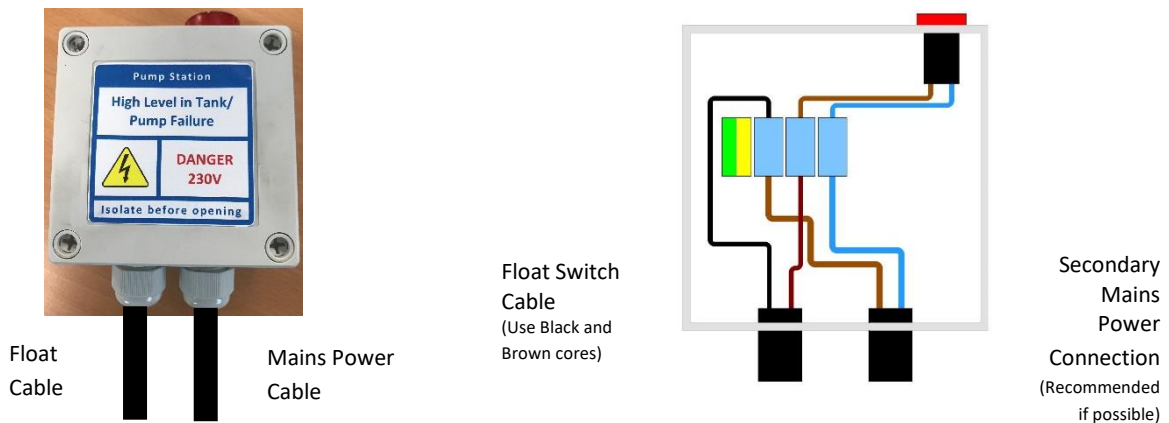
Pump Station

High Level in Tank/ Pump Failure

DANGER 230V

Isolate before opening

Float Cable

Mains Power Cable

Float Switch Cable
(Use Black and Brown cores)

Secondary Mains Power Connection
(Recommended if possible)